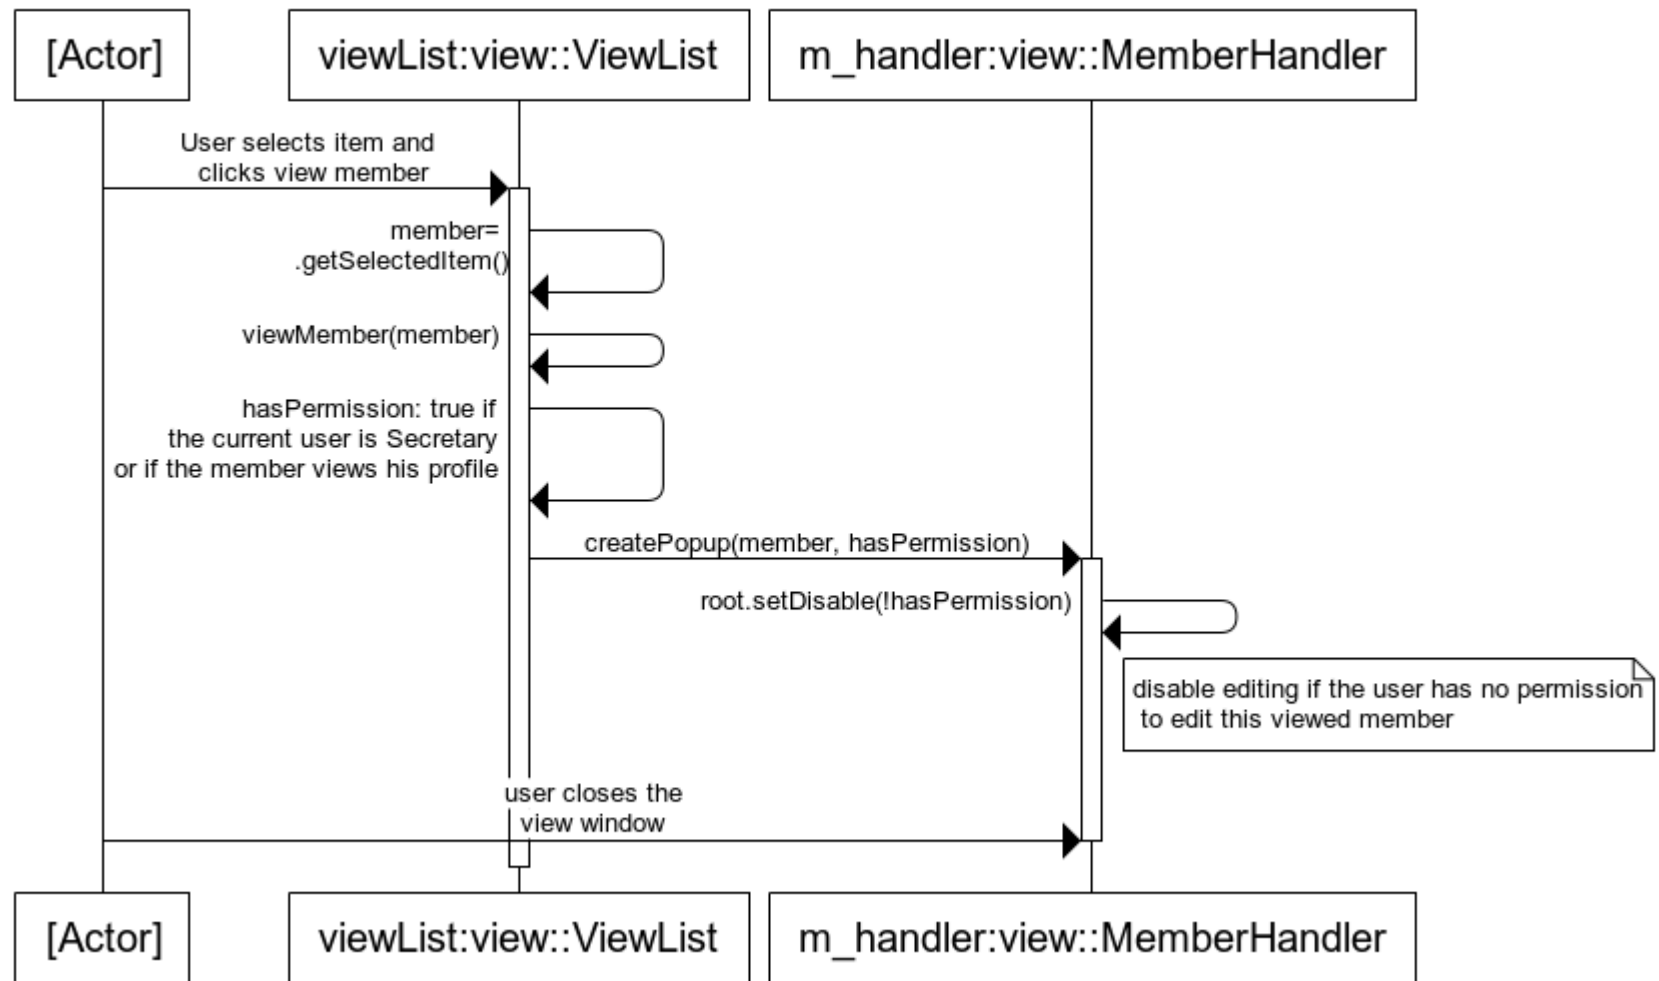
[Actor]

viewList:view::ViewList

m_handler:view::MemberHandler

User selects item and clicks view member

member= .getSelectedItem()

viewMember(member)

hasPermission: true if the current user is Secretary or if the member views his profile

createPopup(member, hasPermission)

root.setDisable(!hasPermission)

disable editing if the user has no permission to edit this viewed member

user closes the view window

[Actor]

viewList:view::ViewList

m_handler:view::MemberHandler